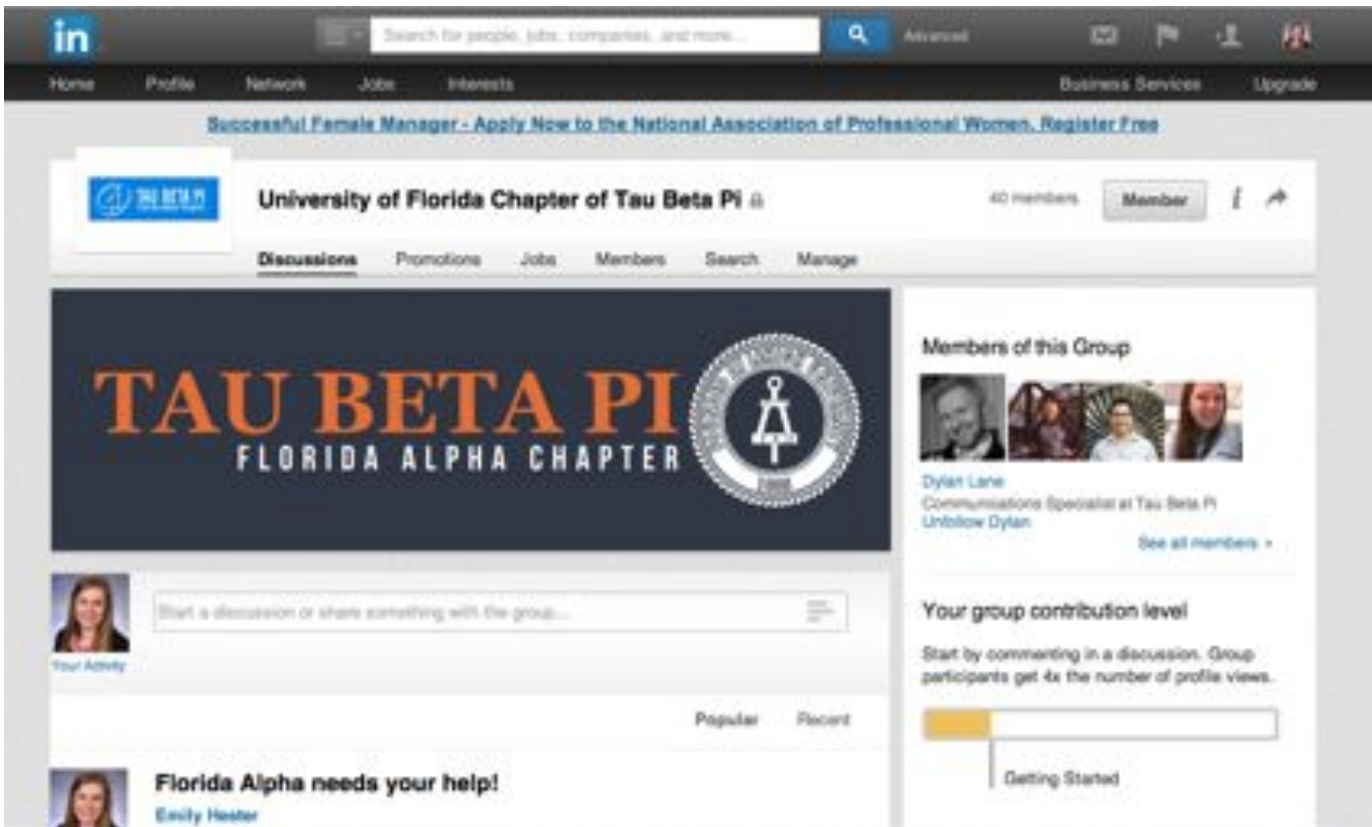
in

Search for people, jobs, companies, and more...

Advanced

Home Profile Network Jobs Interests

Business Services Upgrade

Successful Female Manager - Apply Now to the National Association of Professional Women. Register Free

TAU BETA PI

University of Florida Chapter of Tau Beta Pi

40 members

Member

Discussions Promotions Jobs Members Search Manage

TAU BETA PI
FLORIDA ALPHA CHAPTER

Members of this Group

Dylan Lane
Communications Specialist at Tau Beta Pi
Unfollow Dylan

See all members »

Start a discussion or share something with the group...

Your Activity

Your group contribution level

Start by commenting in a discussion. Group participants get 4x the number of profile views.

Popular Recent

Getting Started

Florida Alpha needs your help!

Emily Hester